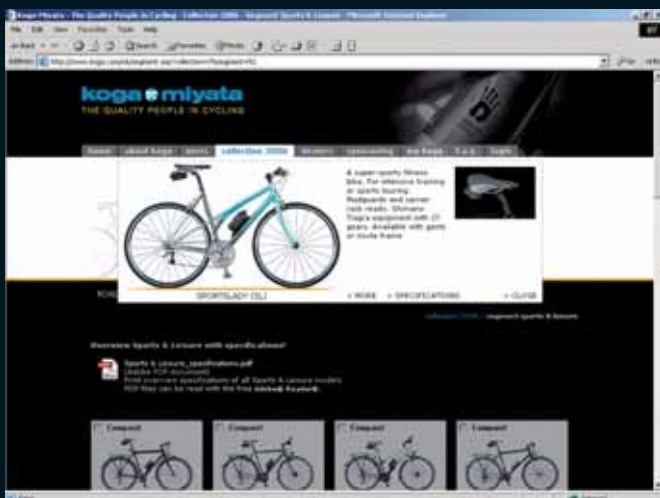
Koga Miyata - The Quality People in Cycling - Collection 2006 - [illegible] Sports & Leisure - Microsoft Internet Explorer

File Edit View Favorites Tools Help

Back

Address http://www.koga.com/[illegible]

Go

koga miyata
THE QUALITY PEOPLE IN CYCLING

home about koga news collection 2006 dealers sponsoring my koga f.a.q. login

A super-sporty fitness bike. For intensive training or sports touring. Mudguards and carrier rack ready. Shimano Tiagra equipment with 27 gears. Available with gents or mixte frame.

SPORTSLADY (SL)

» MORE » SPECIFICATIONS » CLOSE

collection 2006 » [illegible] sports & leisure

Overview Sports & Leisure with specifications?

Sports & Leisure_specifications.pdf
(Adobe PDF-document)
Print overview specifications of all Sports & Leisure models.
PDF files can be read with the free Adobe® Reader®.

Compare

Compare

Compare

Compare